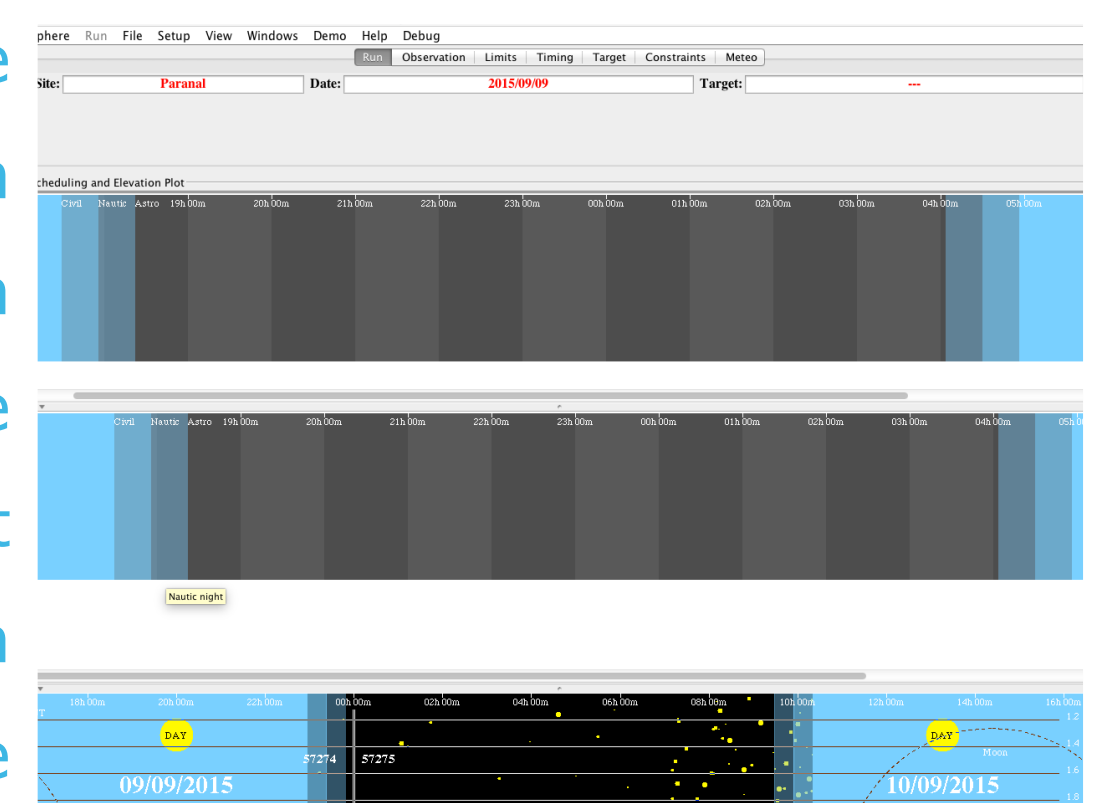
phere Run File Setup View Windows Demo Help Debug

Run | Observation | Limits | Timing | Target | Constraints | Meteo

Site: Paranal Date: 2015/09/09 Target: ---

cheduling and Elevation Plot

Civil Nautic Astro 19h 00m 20h 00m 21h 00m 22h 00m 23h 00m 00h 00m 01h 00m 02h 00m 03h 00m 04h 00m 05h 00m

Civil Nautic Astro 19h 00m 20h 00m 21h 00m 22h 00m 23h 00m 00h 00m 01h 00m 02h 00m 03h 00m 04h 00m 05h 00

Nautic night

18h 00m 20h 00m 22h 00m 00h 00m 02h 00m 04h 00m 06h 00m 08h 00m 10h 00m 12h 00m 14h 00m 16h 00m

T

DAY

57274 57275

09/09/2015

DAY

Moon

10/09/2015

1.2
1.4
1.6
1.8